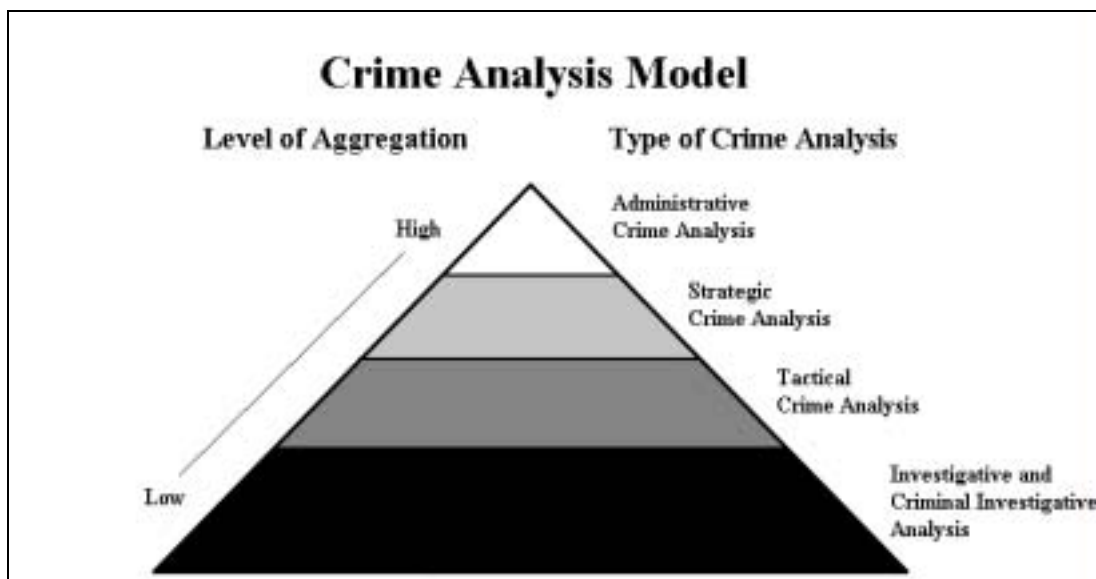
Crime Analysis Model

Level of Aggregation

Type of Crime Analysis

High

Low

Administrative Crime Analysis

Strategic Crime Analysis

Tactical Crime Analysis

Investigative and Criminal Investigative Analysis